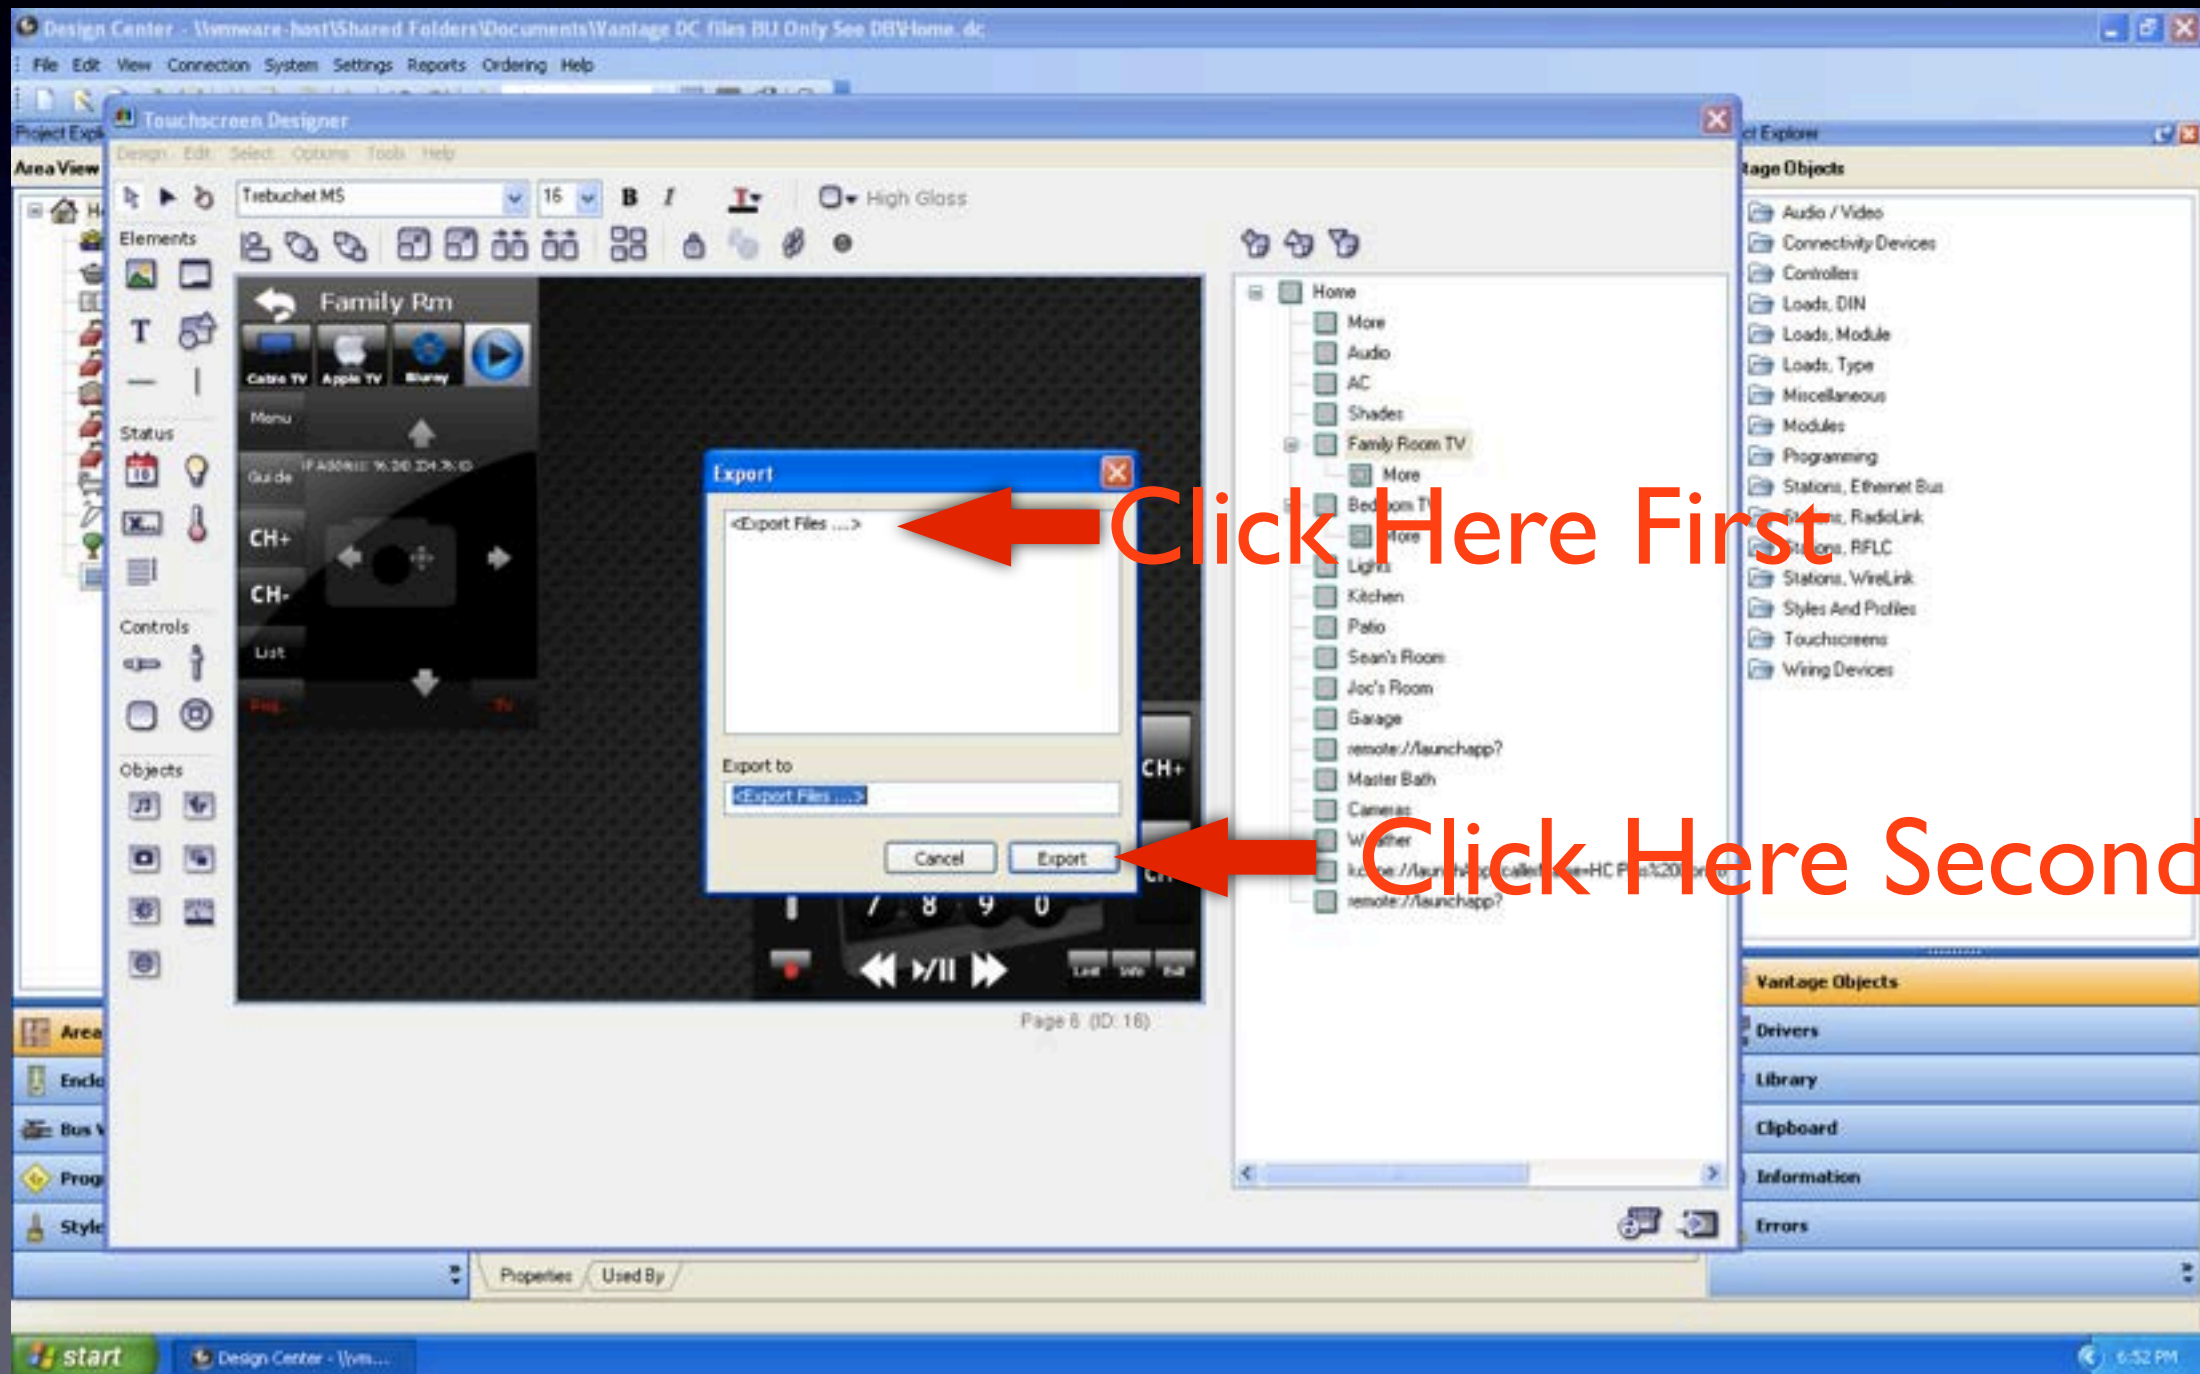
Design Center - \\vmware-host\Shared Folders\Documents\Vantage DC files BU Only See DB\Home.dc

File Edit View Connection System Settings Reports Ordering Help

Project Expl

Area View

Touchscreen Designer

Design Edit Select Options Tools Help

Trebuchet MS 16 B I High Gloss

Elements

Status

Controls

Objects

Family Rm

Cable TV Apple TV Bluray

Menu

Guide

CH+

CH-

List

Export

<Export Files ...>

Export to

<Export Files ...>

Cancel Export

Click Here First

Click Here Second

CH+

7 8 9 0

Page 6 (ID: 16)

Home
More
Audio
AC
Shades
Family Room TV
More
Bedroom TV
More
Lights
Kitchen
Patio
Sean's Room
Joe's Room
Garage
remote://launchapp?
Master Bath
Cameras
Weather
remote://launchapp?
remote://launchapp?

ct Explorer

tage Objects

Audio / Video
Connectivity Devices
Controllers
Loads, DIN
Loads, Module
Loads, Type
Miscellaneous
Modules
Programming
Stations, Ethernet Bus
Stations, RadioLink
Stations, RFLC
Stations, WireLink
Styles And Profiles
Touchscreens
Wiring Devices

Vantage Objects
Drivers
Library
Clipboard
Information
Errors

Area
Enclo
Bus
Prog
Style

Properties Used By

start Design Center - \\vm... 6:52 PM